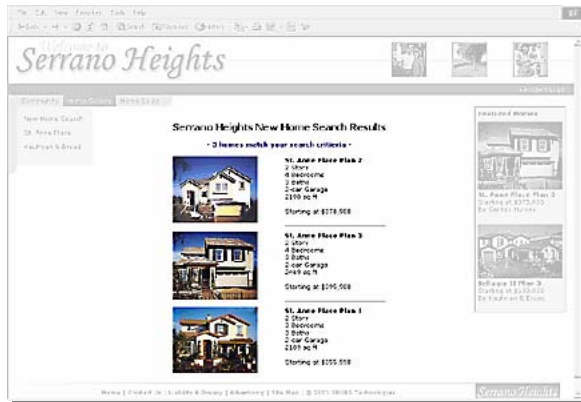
File Edit View Favorites Tools Help

Welcome to
Serrano Heights

Community Home Search Home Ext

New Home Search
St. Anne Place
Kaufman & Broad

Serrano Heights New Home Search Results

- 3 homes match your search criteria -

St. Anne Place Plan 2
2 Story
4 Bedroome
3 Baths
2-car Garage
2190 sq ft

Starting at $378,900

St. Anne Place Plan 3
2 Story
4 Bedroome
3 Baths
2-car Garage
2469 sq ft

Starting at $395,900

St. Anne Place Plan 1
2 Story
3 Bedroome
3 Baths
2-car Garage
2109 sq ft

Starting at $355,990

Featured Homes

St. Anne Place Plan 3
Starting at $395,900
By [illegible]

Bellagio II Plan 3
Starting at $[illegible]
By Kaufman & Broad

Home | Contact Us | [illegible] | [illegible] | Site Map | © 2001 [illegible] Technologies

Serrano Heights